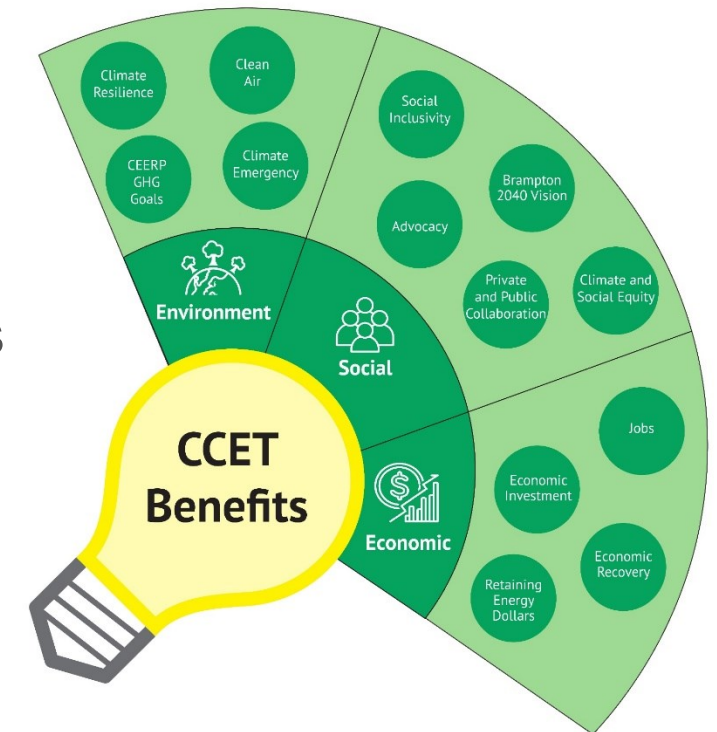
Climate Resilience

Clean Air

CEERP GHG Goals

Climate Emergency

Social Inclusivity

Brampton 2040 Vision

Advocacy

Private and Public Collaboration

Climate and Social Equity

Environment

Social

CCET Benefits

Economic

Jobs

Economic Investment

Economic Recovery

Retaining Energy Dollars